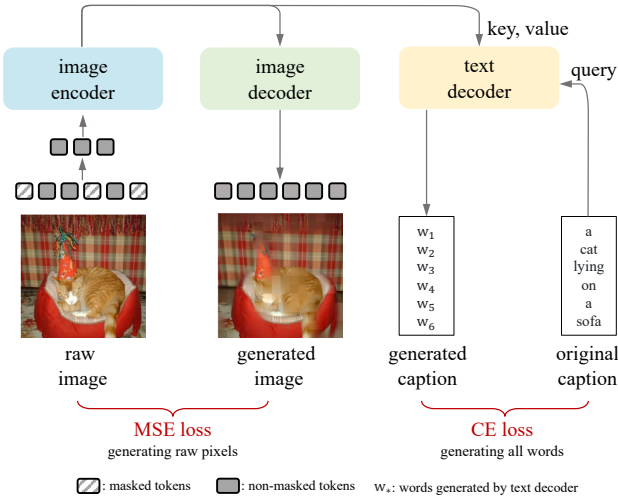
key, value

image encoder

image decoder

text decoder

query

$w_1$
$w_2$
$w_3$
$w_4$
$w_5$
$w_6$

a
cat
lying
on
a
sofa

raw image

generated image

generated caption

original caption

MSE loss
generating raw pixels

CE loss
generating all words

: masked tokens

: non-masked tokens

$w_*$: words generated by text decoder